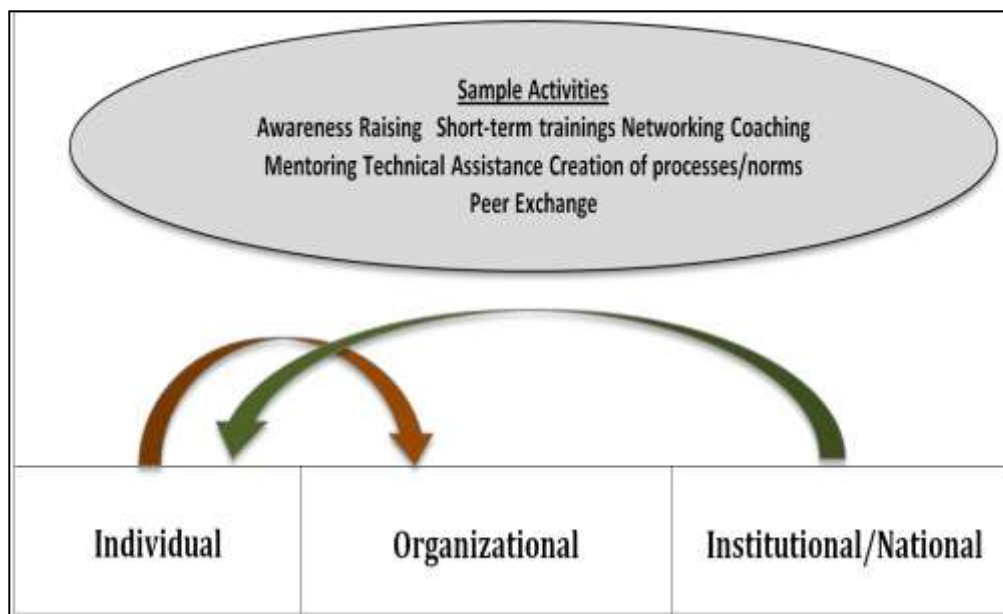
Sample Activities
Awareness Raising Short-term trainings Networking Coaching Mentoring Technical Assistance Creation of processes/norms Peer Exchange

| Individual | Organizational | Institutional/National |
|---|---|---|